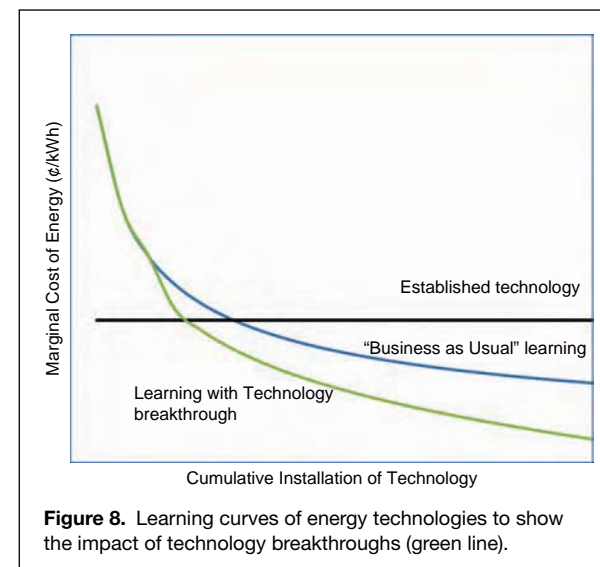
Marginal Cost of Energy (¢/kWh)

Established technology

"Business as Usual" learning

Learning with Technology breakthrough

Cumulative Installation of Technology

**Figure 8.** Learning curves of energy technologies to show the impact of technology breakthroughs (green line).